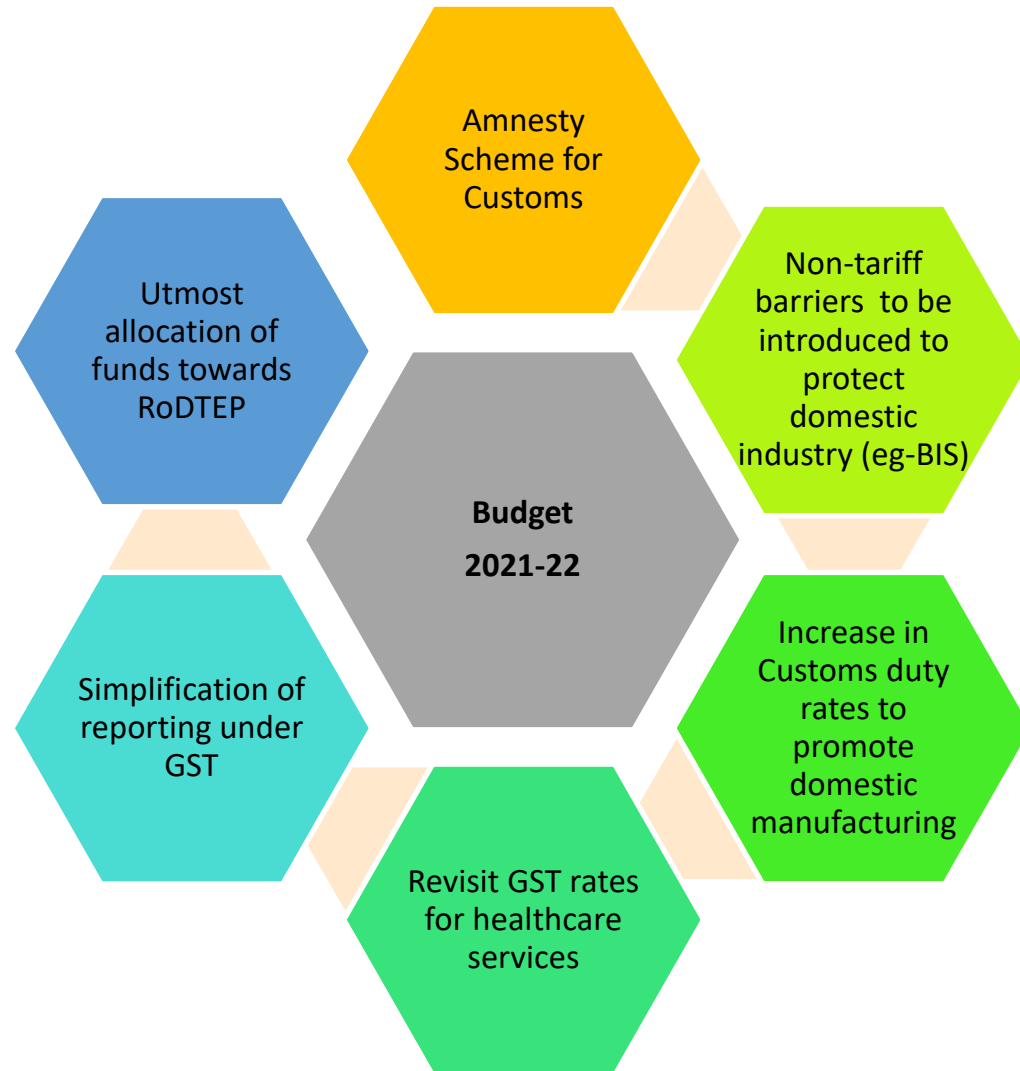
Budget
2021-22

Amnesty Scheme for Customs

Non-tariff barriers to be introduced to protect domestic industry (eg-BIS)

Increase in Customs duty rates to promote domestic manufacturing

Revisit GST rates for healthcare services

Simplification of reporting under GST

Utmost allocation of funds towards RoDTEP